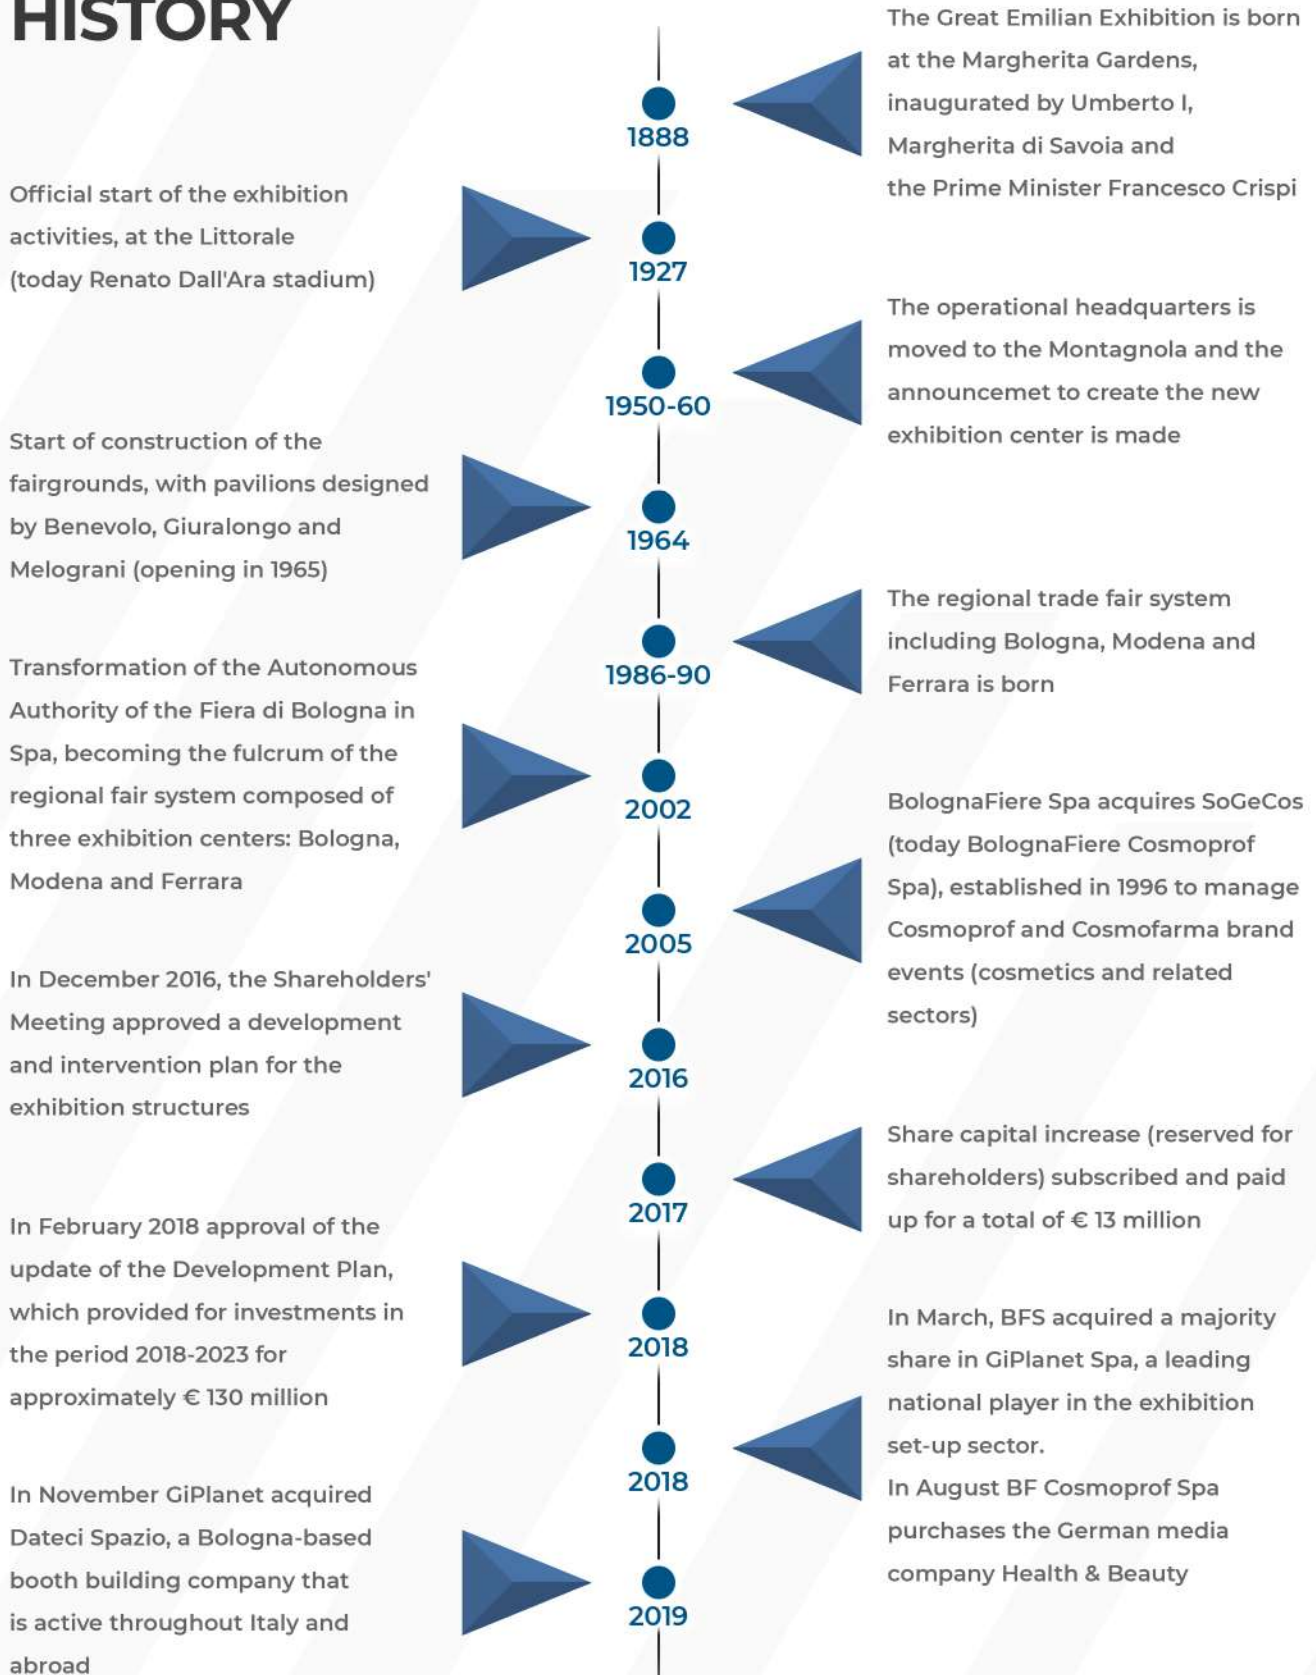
HISTORY

1888

The Great Emilian Exhibition is born at the Margherita Gardens, inaugurated by Umberto I, Margherita di Savoia and the Prime Minister Francesco Crispi

1927

Official start of the exhibition activities, at the Littorale (today Renato Dall'Ara stadium)

1950-60

The operational headquarters is moved to the Montagnola and the announcemet to create the new exhibition center is made

1964

Start of construction of the fairgrounds, with pavilions designed by Benevolo, Giuralongo and Melograni (opening in 1965)

1986-90

The regional trade fair system including Bologna, Modena and Ferrara is born

2002

Transformation of the Autonomous Authority of the Fiera di Bologna in Spa, becoming the fulcrum of the regional fair system composed of three exhibition centers: Bologna, Modena and Ferrara

2005

BolognaFiere Spa acquires SoGeCos (today BolognaFiere Cosmoprof Spa), established in 1996 to manage Cosmoprof and Cosmofarma brand events (cosmetics and related sectors)

2016

In December 2016, the Shareholders' Meeting approved a development and intervention plan for the exhibition structures

2017

Share capital increase (reserved for shareholders) subscribed and paid up for a total of € 13 million

2018

In February 2018 approval of the update of the Development Plan, which provided for investments in the period 2018-2023 for approximately € 130 million

2018

In March, BFS acquired a majority share in GiPlanet Spa, a leading national player in the exhibition set-up sector.
In August BF Cosmoprof Spa purchases the German media company Health & Beauty

2019

In November GiPlanet acquired Dateci Spazio, a Bologna-based booth building company that is active throughout Italy and abroad